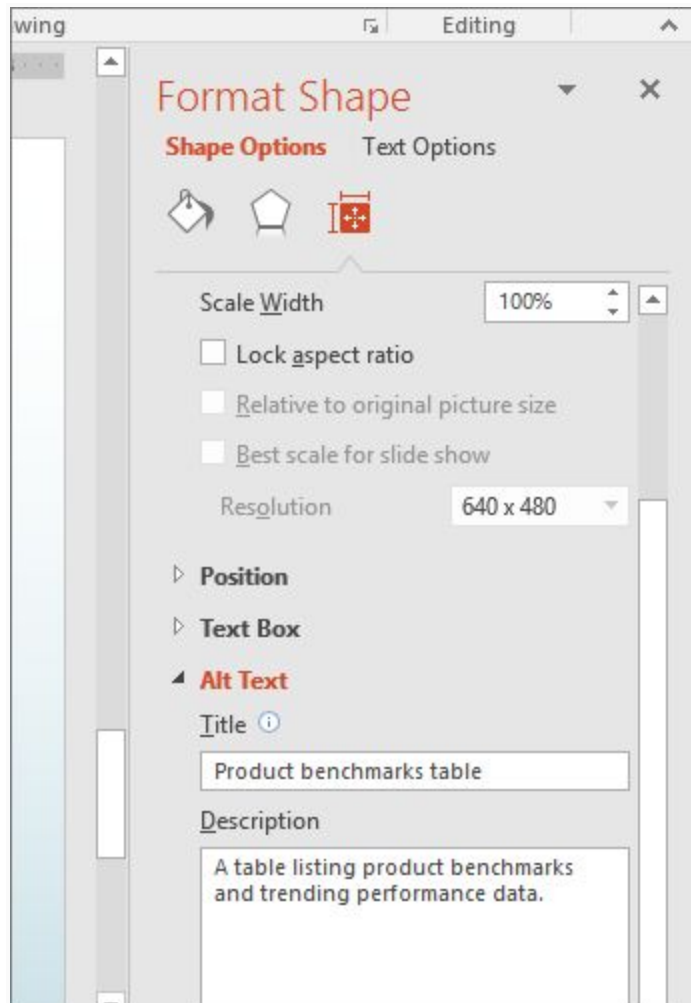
wing

Editing

Format Shape

Shape Options Text Options

Scale Width 100%

Lock aspect ratio

Relative to original picture size

Best scale for slide show

Resolution 640 x 480

Position

Text Box

Alt Text

Title

Product benchmarks table

Description

A table listing product benchmarks and trending performance data.